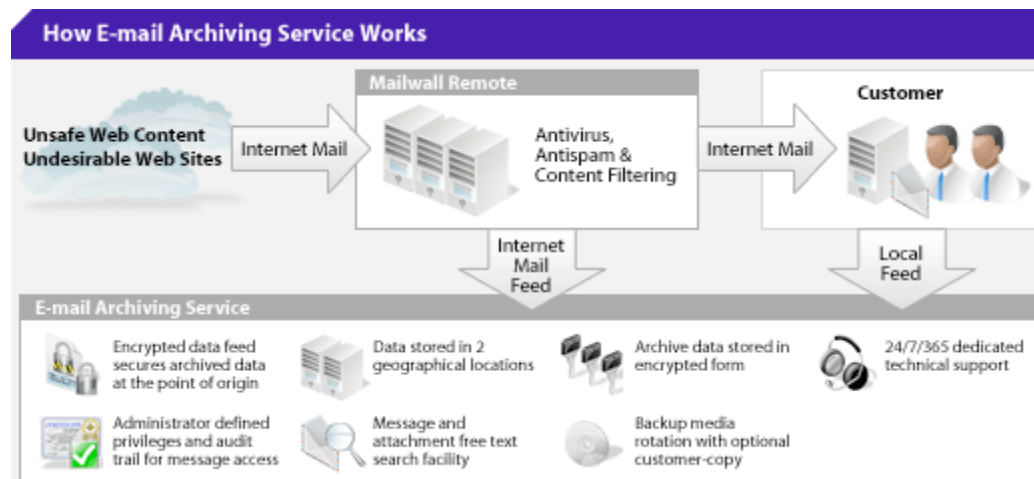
How E-mail Archiving Service Works

Unsafe Web Content
Undesirable Web Sites

Internet Mail

Mailwall Remote

Antivirus, Antispam & Content Filtering

Internet Mail

Customer

Internet Mail Feed

Local Feed

E-mail Archiving Service

Encrypted data feed secures archived data at the point of origin

Data stored in 2 geographical locations

Archive data stored in encrypted form

24/7/365 dedicated technical support

Administrator defined privileges and audit trail for message access

Message and attachment free text search facility

Backup media rotation with optional customer-copy